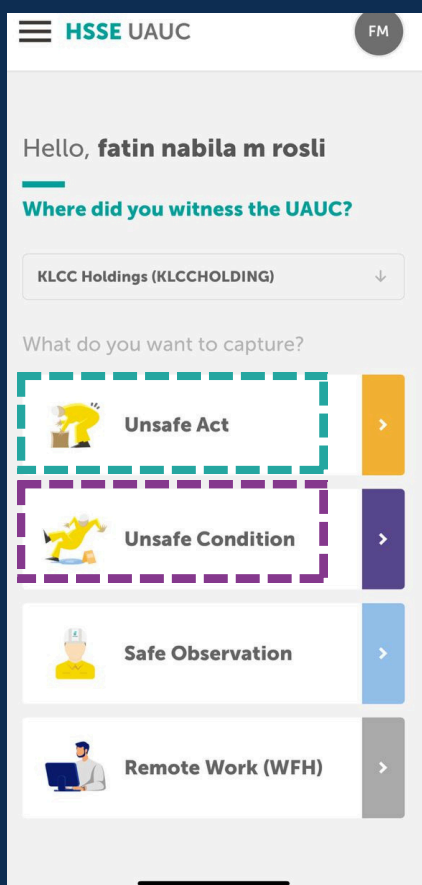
HSSE UAUC

FM

Hello, fatin nabila m rosli

Where did you witness the UAUC?

KLCC Holdings (KLCCHOLDING)

What do you want to capture?

Unsafe Act

Unsafe Condition

Safe Observation

Remote Work (WFH)